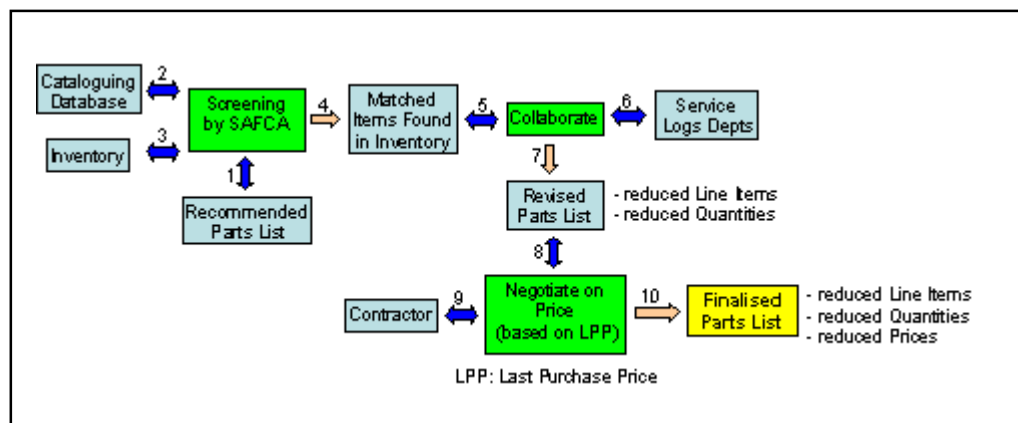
Cataloguing Database

2

Inventory

3

Screening by SAFCA

1

Recommended Parts List

4

Matched Items Found in Inventory

5

Collaborate

6

Service Logs Depts

7

Revised Parts List

- reduced Line Items
- reduced Quantities

8

Contractor

9

Negotiate on Price (based on LPP)

10

Finalised Parts List

- reduced Line Items
- reduced Quantities
- reduced Prices

LPP: Last Purchase Price